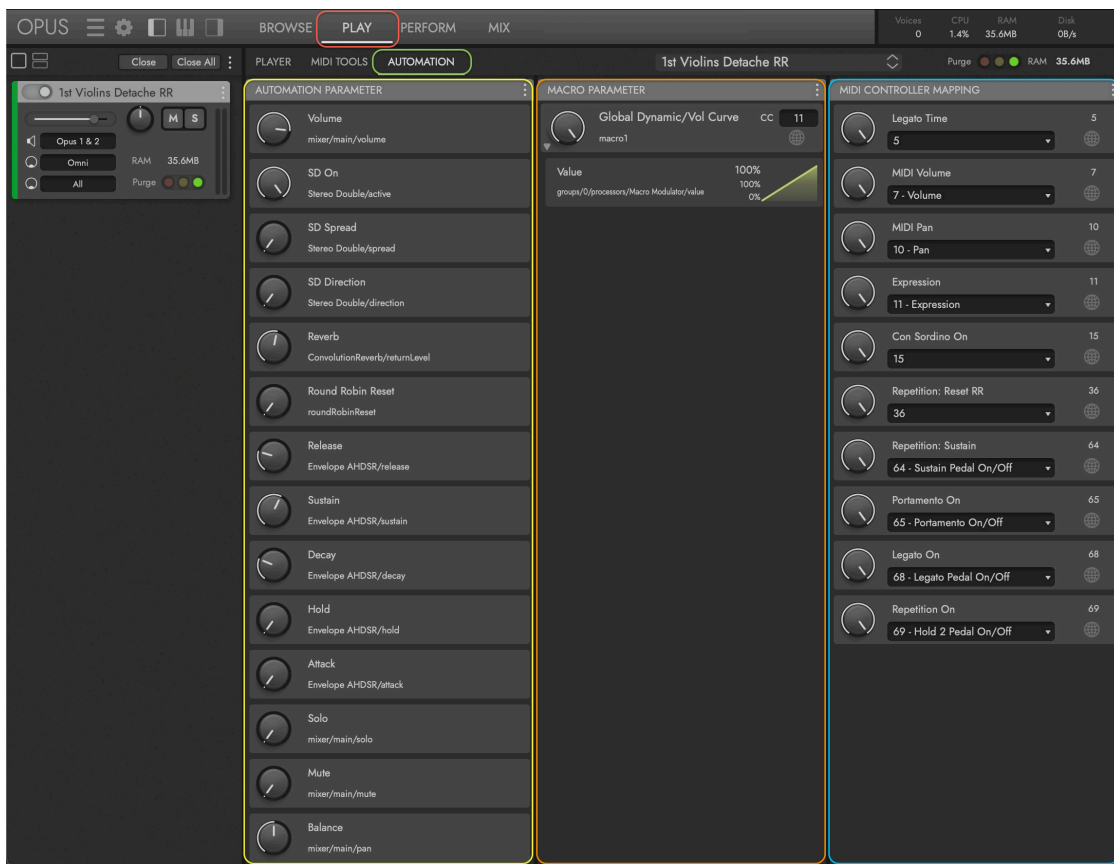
OPUS BROWSE PLAY PERFORM MIX

Voices 0 CPU 1.4% RAM 35.6MB Disk 0B/s

Close Close All

PLAYER MIDI TOOLS AUTOMATION

1st Violins Detache RR

Purge RAM 35.6MB

1st Violins Detache RR

M S

Opus 1 & 2

Omni RAM 35.6MB

All Purge

AUTOMATION PARAMETER

Volume
mixer/main/volume

SD On
Stereo Double/active

SD Spread
Stereo Double/spread

SD Direction
Stereo Double/direction

Reverb
ConvolutionReverb/returnLevel

Round Robin Reset
roundRobinReset

Release
Envelope AHDSR/release

Sustain
Envelope AHDSR/sustain

Decay
Envelope AHDSR/decay

Hold
Envelope AHDSR/hold

Attack
Envelope AHDSR/attack

Solo
mixer/main/solo

Mute
mixer/main/mute

Balance
mixer/main/pan

MACRO PARAMETER

Global Dynamic/Vol Curve CC 11
macro1

Value 100%
groups/0/processors/Macro Modulator/value 100% 0%

MIDI CONTROLLER MAPPING

Legato Time 5
5

MIDI Volume 7
7 - Volume

MIDI Pan 10
10 - Pan

Expression 11
11 - Expression

Con Sordino On 15
15

Repetition: Reset RR 36
36

Repetition: Sustain 64
64 - Sustain Pedal On/Off

Portamento On 65
65 - Portamento On/Off

Legato On 68
68 - Legato Pedal On/Off

Repetition On 69
69 - Hold 2 Pedal On/Off